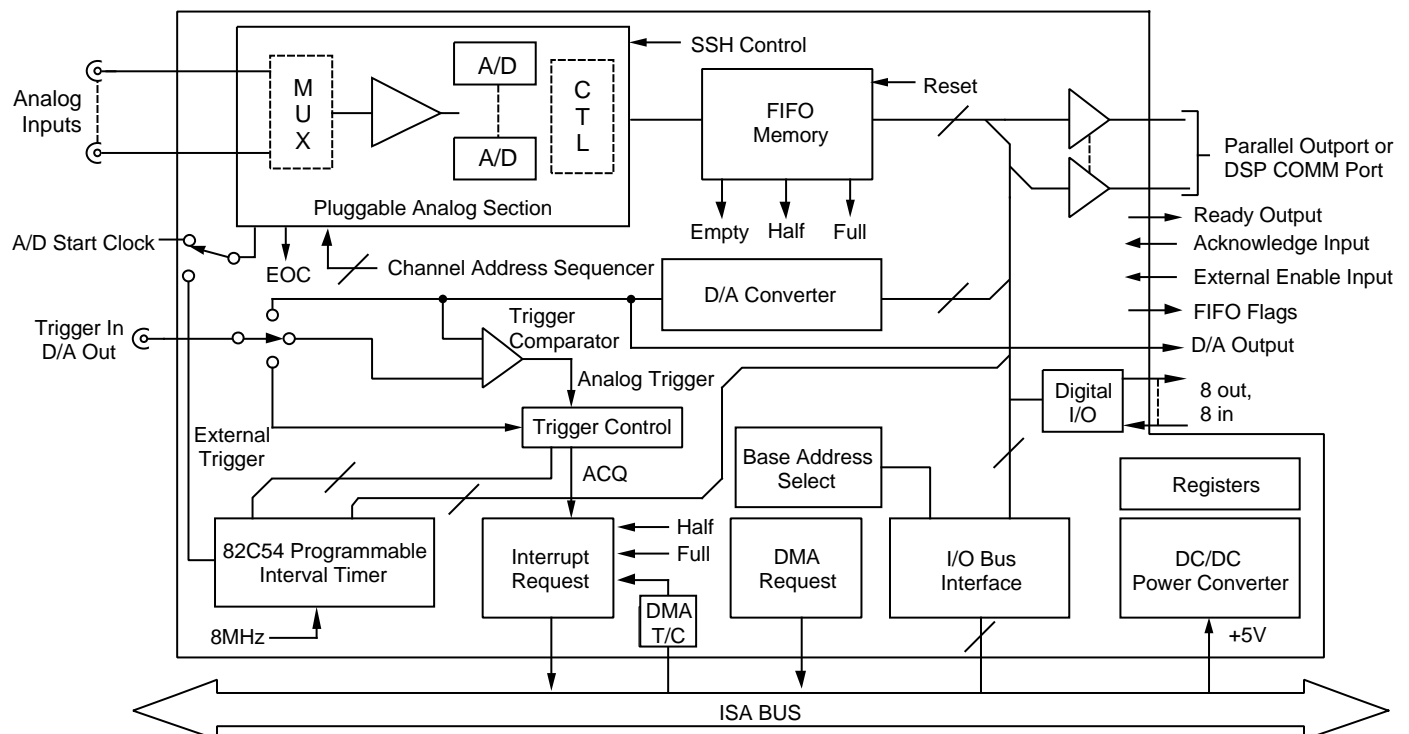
Analog Inputs

M U X

A/D

A/D

C T L

SSH Control

Pluggable Analog Section

FIFO Memory

Reset

Empty Half Full

Parallel Outport or DSP COMM Port

Ready Output

Acknowledge Input

External Enable Input

FIFO Flags

D/A Output

A/D Start Clock

EOC

Channel Address Sequencer

D/A Converter

Trigger In D/A Out

Trigger Comparator

Analog Trigger

Digital I/O

8 out, 8 in

External Trigger

Trigger Control

ACQ

Base Address Select

Registers

82C54 Programmable Interval Timer

Interrupt Request

Half

Full

DMA T/C

DMA Request

I/O Bus Interface

DC/DC Power Converter

8MHz

+5V

ISA BUS